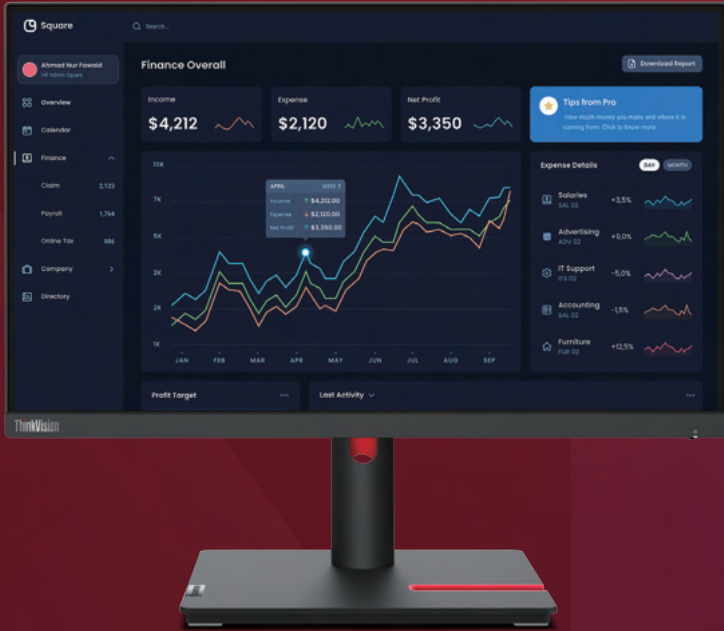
Square

Search...

Ahmad Nur Fawaid
HR Admin Square

Overview

Calendar

Finance

Claim 2,133

Payroll 1,764

Online Tax 986

Company

Directory

Finance Overall

Download Report

Income
$4,212

Expense
$2,120

Net Profit
$3,350

Tips from Pro
How much money you make and where it is coming from. Click to know more

10K
7K
5K
2K
2K
1K

APRIL WEEK 3
Income $4,212.00
Expense $2,120.00
Net Profit $3,350.00

JAN FEB MAR APR MAY JUN JUL AUG SEP

Expense Details DAY MONTH

Salaries
SAL 02
+3,5%

Advertising
ADV 02
+9,0%

IT Support
ITS 02
-5,0%

Accounting
SAL 02
-1,5%

Furniture
FUR 02
+12,5%

Profit Target

Last Activity

ThinkVision